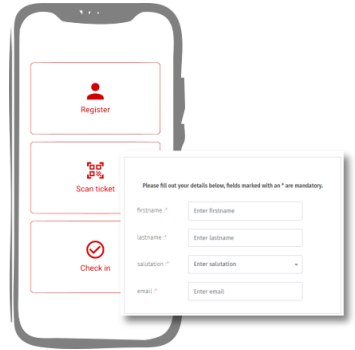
Register

Scan ticket

Check in

Please fill out your details below, fields marked with an * are mandatory.

firstname * Enter firstname

lastname * Enter lastname

salutation * Enter salutation

email * Enter email